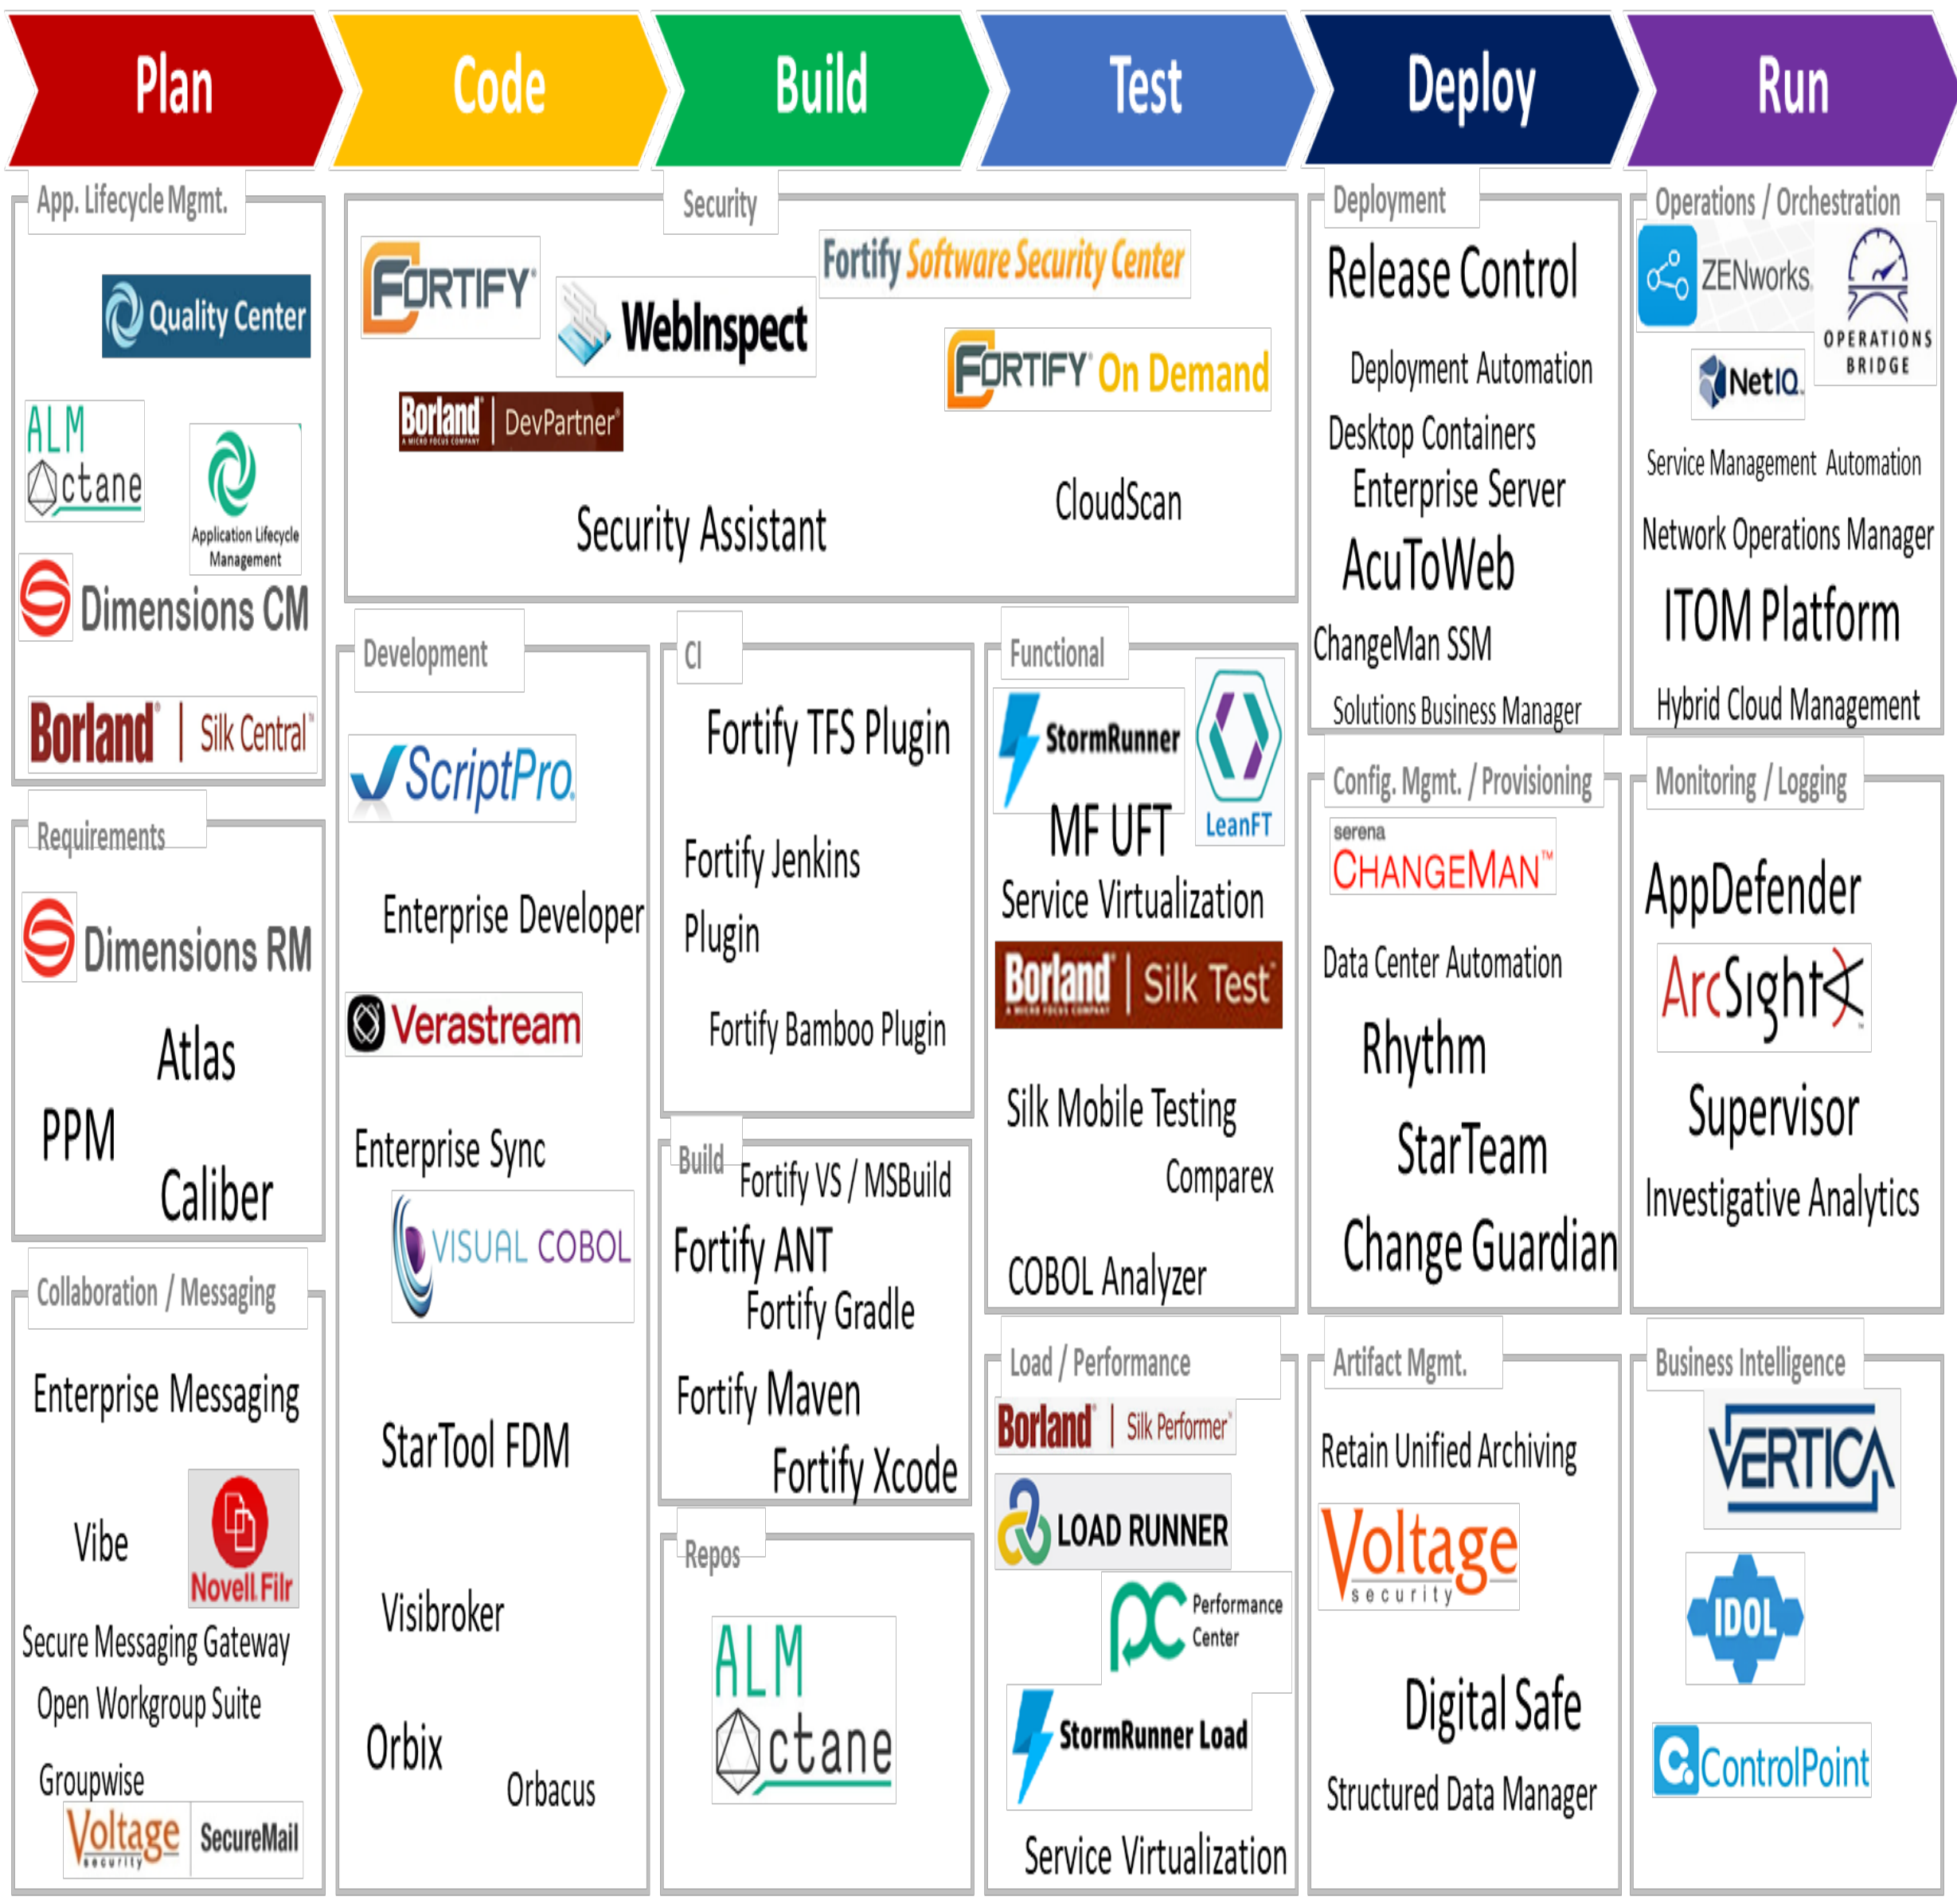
Plan

Code

Build

Test

Deploy

Run

App. Lifecycle Mgmt.

Quality Center

ALM Octane

Application Lifecycle Management

Dimensions CM

Borland | Silk Central

Requirements

Dimensions RM

Atlas

PPM

Caliber

Collaboration / Messaging

Enterprise Messaging

Vibe

Novell Filr

Secure Messaging Gateway

Open Workgroup Suite

Groupwise

Voltage security

SecureMail

Security

FORTIFY

WebInspect

Fortify Software Security Center

FORTIFY On Demand

Borland | DevPartner

Security Assistant

CloudScan

Development

ScriptPro

Enterprise Developer

Verastream

Enterprise Sync

VISUAL COBOL

StarTool FDM

Visibroker

Orbix

Orbacus

CI

Fortify TFS Plugin

Fortify Jenkins Plugin

Fortify Bamboo Plugin

Build

Fortify VS / MSBuild

Fortify ANT

Fortify Gradle

Fortify Maven

Fortify Xcode

Repos

ALM Octane

Functional

StormRunner

LeanFT

MF UFT

Service Virtualization

Borland | Silk Test

Silk Mobile Testing

Comparex

COBOL Analyzer

Load / Performance

Borland | Silk Performer

LOAD RUNNER

Performance Center

StormRunner Load

Service Virtualization

Deployment

Release Control

Deployment Automation

Desktop Containers

Enterprise Server

AcuToWeb

ChangeMan SSM

Solutions Business Manager

Config. Mgmt. / Provisioning

serena CHANGEMAN™

Data Center Automation

Rhythm

StarTeam

Change Guardian

Artifact Mgmt.

Retain Unified Archiving

Voltage security

Digital Safe

Structured Data Manager

Operations / Orchestration

ZENworks

OPERATIONS BRIDGE

NetIQ

Service Management Automation

Network Operations Manager

ITOM Platform

Hybrid Cloud Management

Monitoring / Logging

AppDefender

ArcSight

Supervisor

Investigative Analytics

Business Intelligence

VERTICA

IDOL

ControlPoint